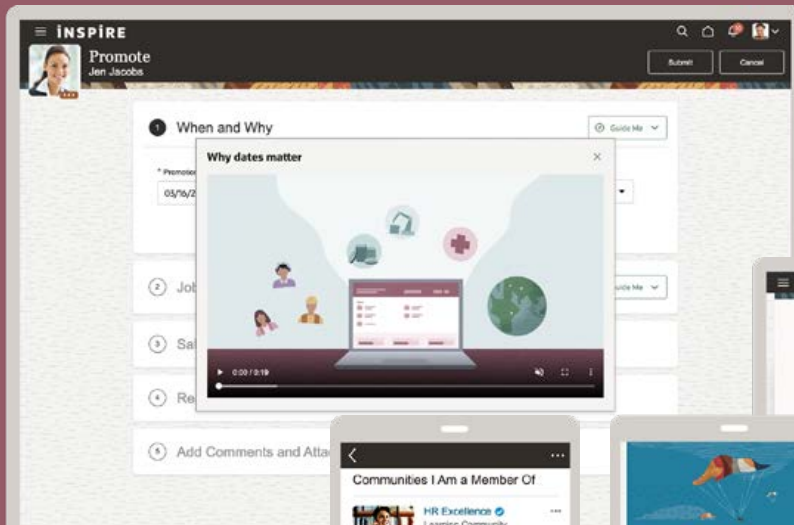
INSPIRE

Promote
Jen Jacobs

Submit
Cancel

1 When and Why
Guide Me

* Promoti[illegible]
03/16/2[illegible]

Why dates matter

0:00 / 0:19

2 Job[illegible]
Guide Me

3 Sa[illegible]

4 Re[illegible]

5 Add Comments and Atta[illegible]

Communities I Am a Member Of

HR Excellence
Learning Community